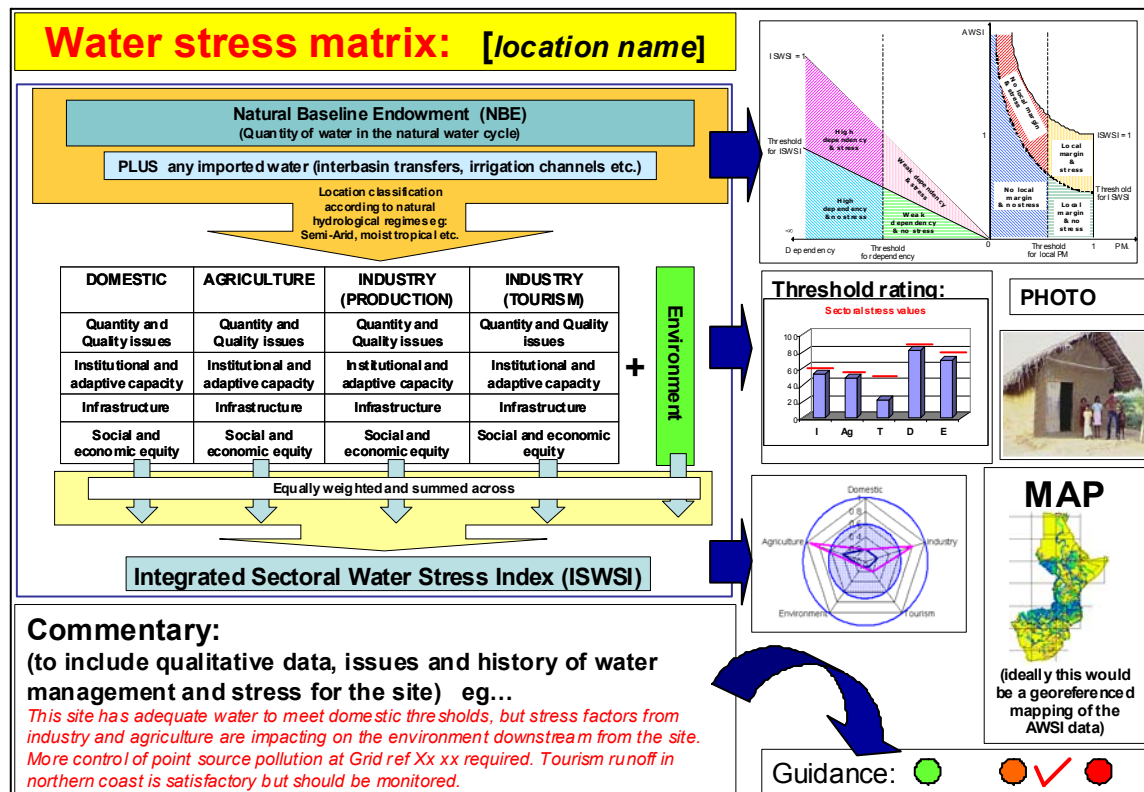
Water stress matrix: [location name]

Natural Baseline Endowment (NBE)
(Quantity of water in the natural water cycle)

PLUS any imported water (interbasin transfers, irrigation channels etc.)

Location classification according to natural hydrological regimes eg: Semi-Arid, moist tropical etc.

| DOMESTIC | AGRICULTURE | INDUSTRY (PRODUCTION) | INDUSTRY (TOURISM) |
|---|---|---|---|
| Quantity and Quality issues | Quantity and Quality issues | Quantity and Quality issues | Quantity and Quality issues |
| Institutional and adaptive capacity | Institutional and adaptive capacity | Institutional and adaptive capacity | Institutional and adaptive capacity |
| Infrastructure | Infrastructure | Infrastructure | Infrastructure |
| Social and economic equity | Social and economic equity | Social and economic equity | Social and economic equity |

+ Environment

Equally weighted and summed across

Integrated Sectoral Water Stress Index (ISWSI)

AWSI
ISWSI = 1
Threshold for ISWSI
High dependency & stress
Weak dependency & stress
High dependency & no stress
Weak dependency & no stress
-∞
Dependency
Threshold for dependency
0
No local margin & stress
1
ISWSI = 1
Local margin & stress
No local margin & no stress
Local margin & no stress
Threshold for ISWSI
Threshold for local PM
1
PM

Threshold rating:
Sectoral stress values
10
8
6
4
2
0
I Ag T D E

PHOTO

Domestic
Industry
Tourism
Environment
Agriculture

MAP
(ideally this would be a georeferenced mapping of the AWSI data)

Commentary:
(to include qualitative data, issues and history of water management and stress for the site) eg...
This site has adequate water to meet domestic thresholds, but stress factors from industry and agriculture are impacting on the environment downstream from the site. More control of point source pollution at Grid ref Xx xx required. Tourism runoff in northern coast is satisfactory but should be monitored.

Guidance: